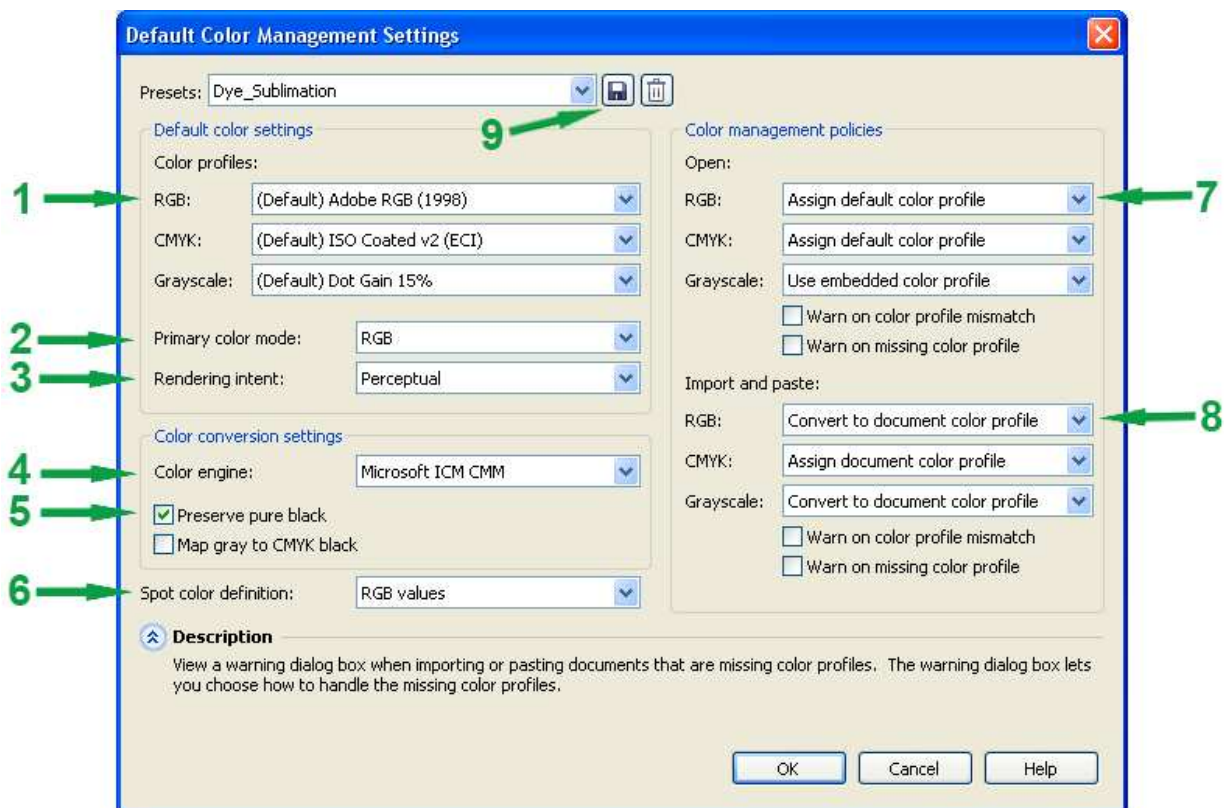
Default Color Management Settings

Presets: Dye_Sublimation

9

Default color settings

Color profiles:

1 RGB: (Default) Adobe RGB (1998)

CMYK: (Default) ISO Coated v2 (ECI)

Grayscale: (Default) Dot Gain 15%

2 Primary color mode: RGB

3 Rendering intent: Perceptual

Color conversion settings

4 Color engine: Microsoft ICM CMM

5 Preserve pure black

Map gray to CMYK black

6 Spot color definition: RGB values

Color management policies

Open:

RGB: Assign default color profile 7

CMYK: Assign default color profile

Grayscale: Use embedded color profile

Warn on color profile mismatch

Warn on missing color profile

Import and paste:

RGB: Convert to document color profile 8

CMYK: Assign document color profile

Grayscale: Convert to document color profile

Warn on color profile mismatch

Warn on missing color profile

Description

View a warning dialog box when importing or pasting documents that are missing color profiles. The warning dialog box lets you choose how to handle the missing color profiles.

OK Cancel Help